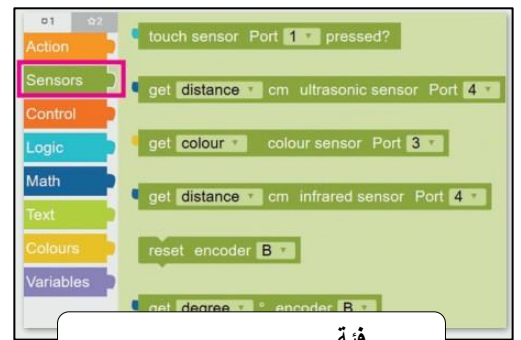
1 ☆2
Action
Sensors
Control
Logic
Math
Text
Colours
Variables

touch sensor Port 1 pressed?

get distance cm ultrasonic sensor Port 4

get colour colour sensor Port 3

get distance cm infrared sensor Port 4

reset encoder B

get degree ° encoder B

فئة